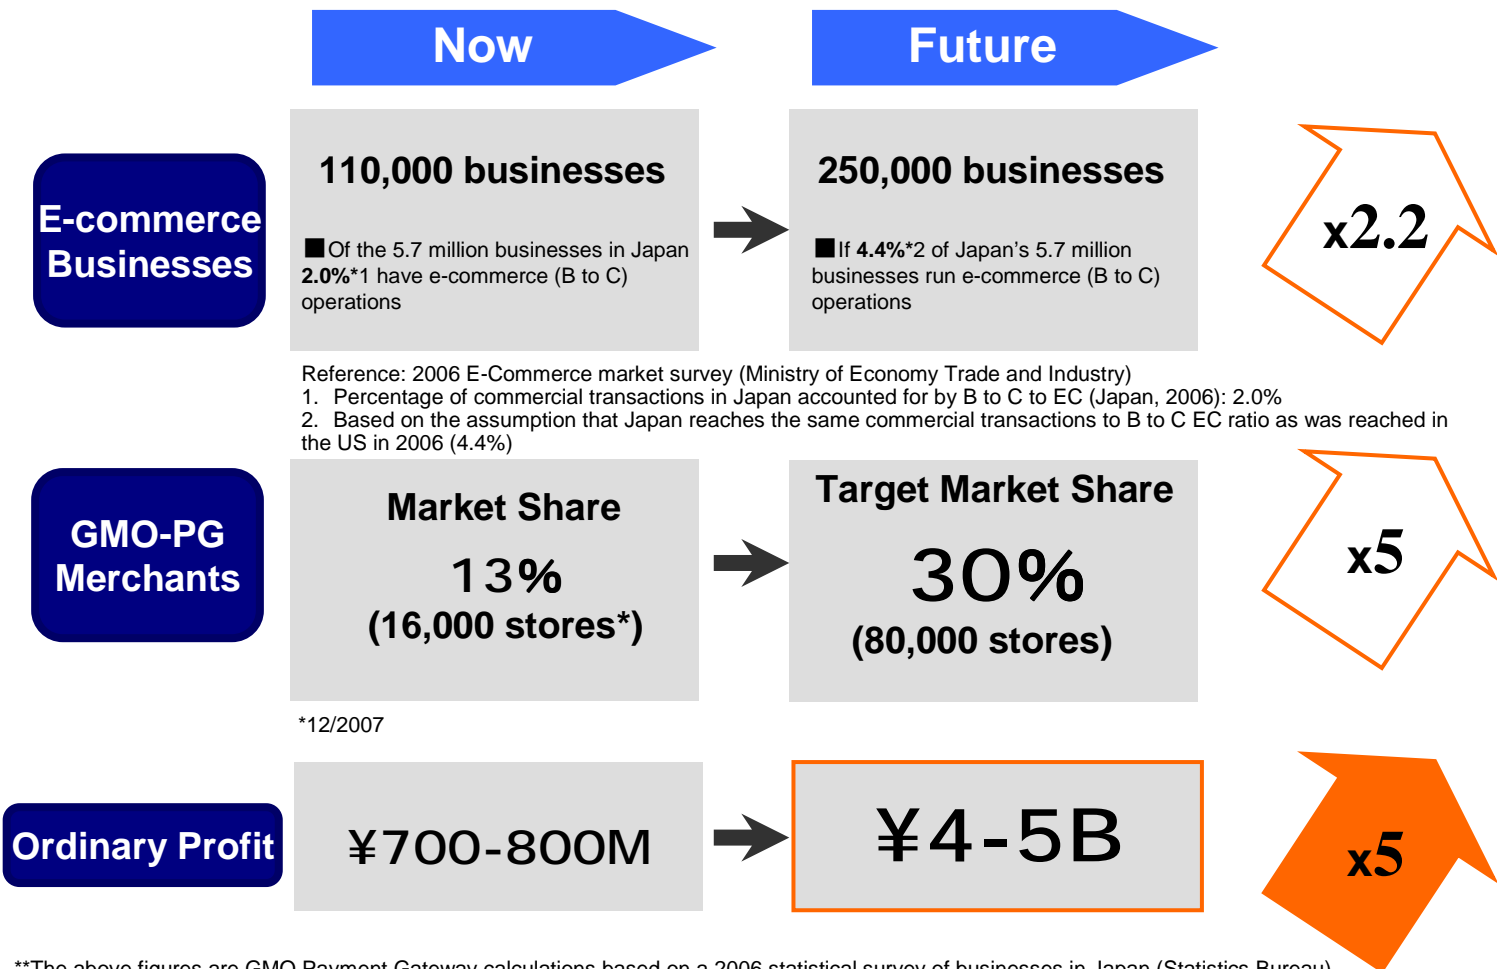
Now

Future

E-commerce Businesses

110,000 businesses

■Of the 5.7 million businesses in Japan 2.0%*1 have e-commerce (B to C) operations

250,000 businesses

■If 4.4%*2 of Japan's 5.7 million businesses run e-commerce (B to C) operations

x2.2

Reference: 2006 E-Commerce market survey (Ministry of Economy Trade and Industry)
1. Percentage of commercial transactions in Japan accounted for by B to C to EC (Japan, 2006): 2.0%
2. Based on the assumption that Japan reaches the same commercial transactions to B to C EC ratio as was reached in the US in 2006 (4.4%)

GMO-PG Merchants

Market Share

13%
(16,000 stores*)

Target Market Share

30%
(80,000 stores)

x5

*12/2007

Ordinary Profit

¥700-800M

¥4-5B

x5

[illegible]